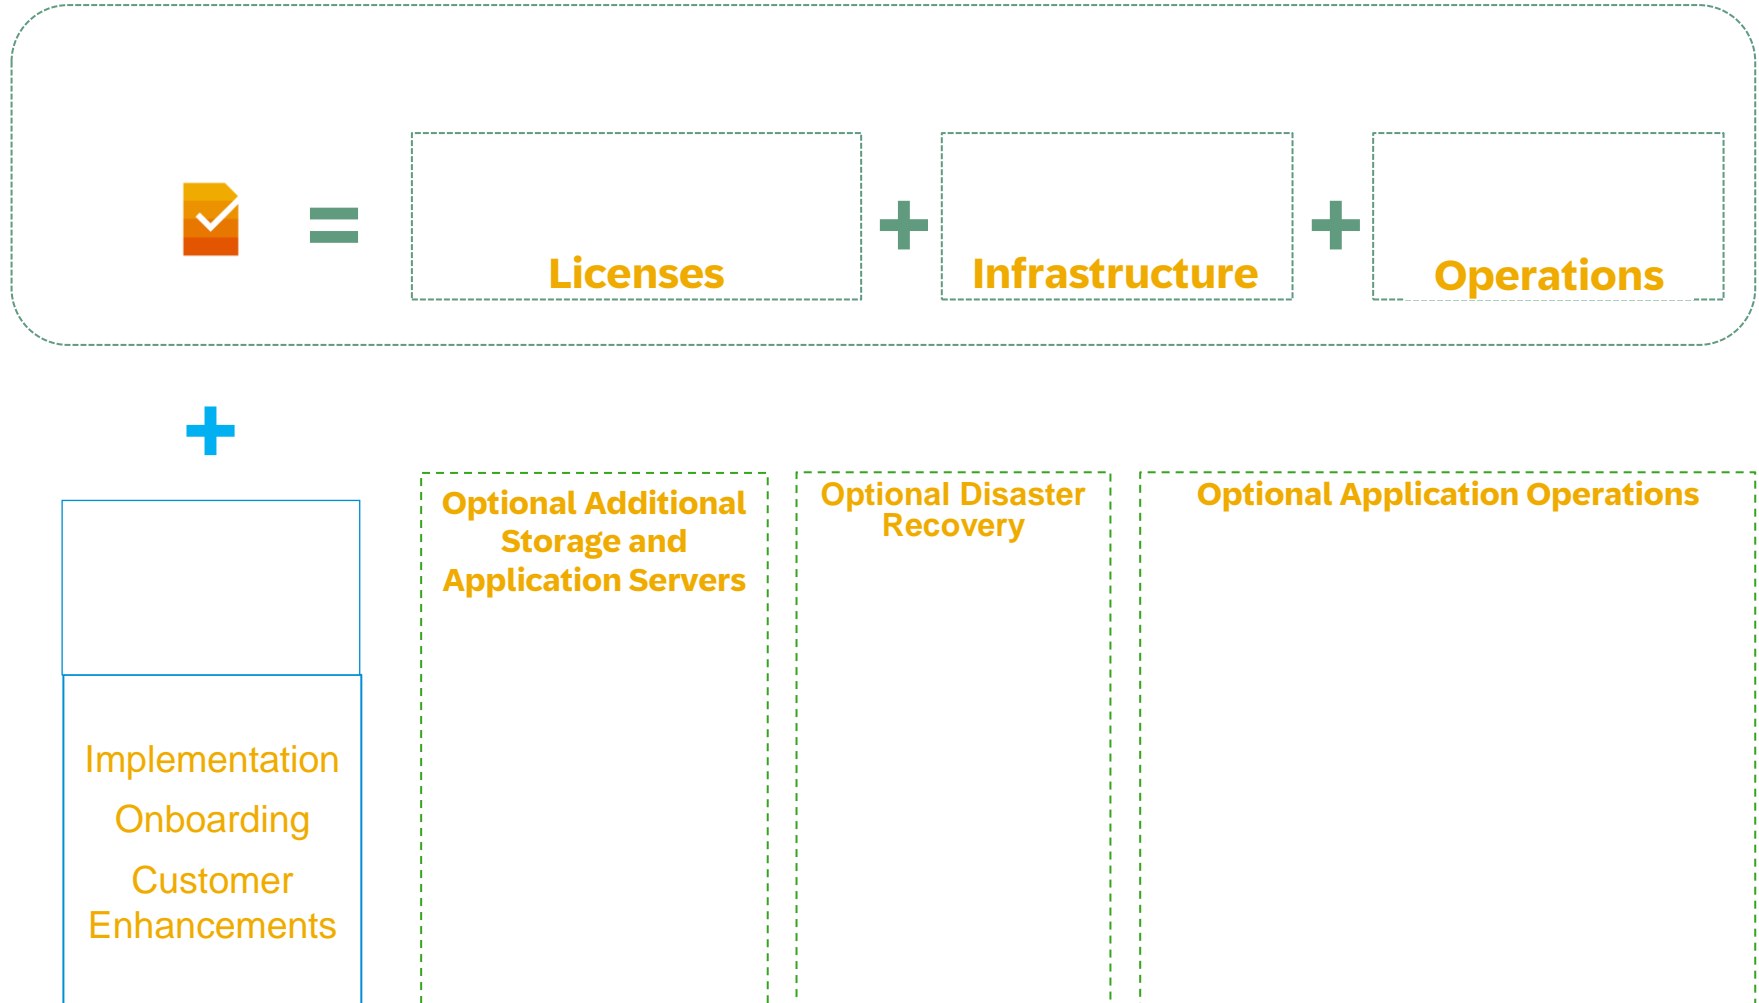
=

Licenses

+

Infrastructure

+

Operations

+

Implementation

Onboarding

Customer Enhancements

Optional Additional Storage and Application Servers

Optional Disaster Recovery

Optional Application Operations